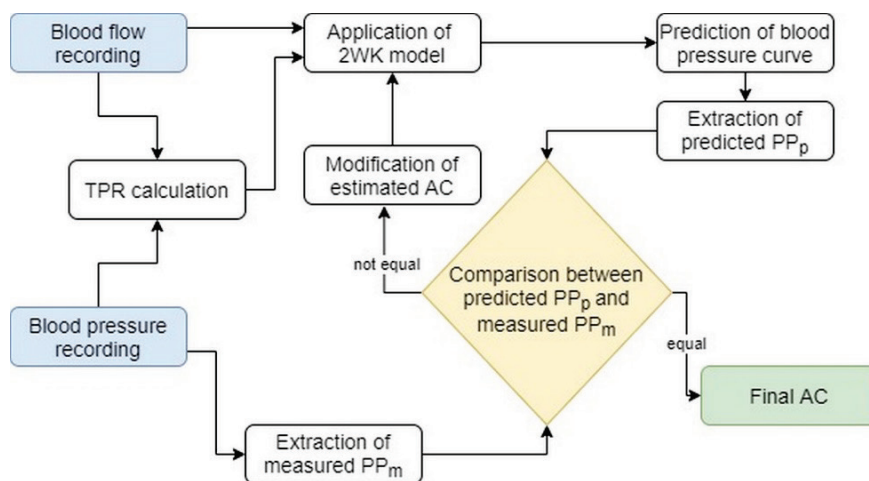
Blood flow recording

Application of 2WK model

Prediction of blood pressure curve

Extraction of predicted PP$_p$

TPR calculation

Modification of estimated AC

not equal

Comparison between predicted PP$_p$ and measured PP$_m$

equal

Blood pressure recording

Final AC

Extraction of measured PP$_m$